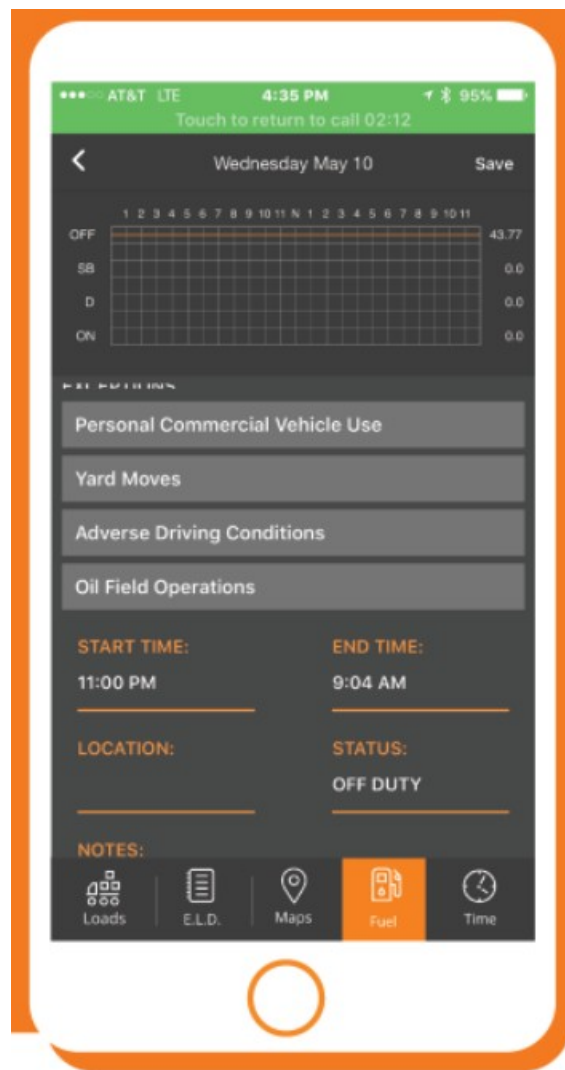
●●●○○ AT&T LTE 4:35 PM 95%
Touch to return to call 02:12

< Wednesday May 10 Save

1 2 3 4 5 6 7 8 9 10 11 N 1 2 3 4 5 6 7 8 9 10 11
OFF 43.77
SB 0.0
D 0.0
ON 0.0

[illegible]

Personal Commercial Vehicle Use

Yard Moves

Adverse Driving Conditions

Oil Field Operations

START TIME:
11:00 PM

END TIME:
9:04 AM

LOCATION:

STATUS:
OFF DUTY

NOTES:

Loads E.L.D. Maps Fuel Time